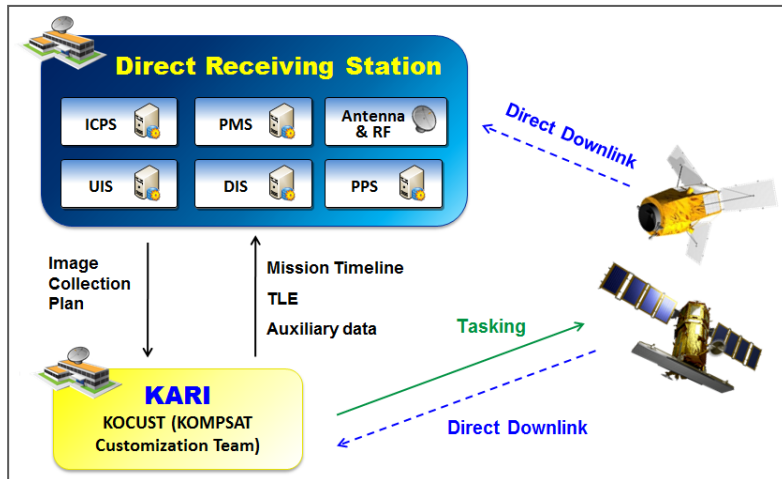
Direct Receiving Station

ICPS

PMS

Antenna & RF

UIS

DIS

PPS

Direct Downlink

Image Collection Plan

Mission Timeline

TLE

Auxiliary data

Tasking

KARI

KOCUST (KOMPSAT Customization Team)

Direct Downlink